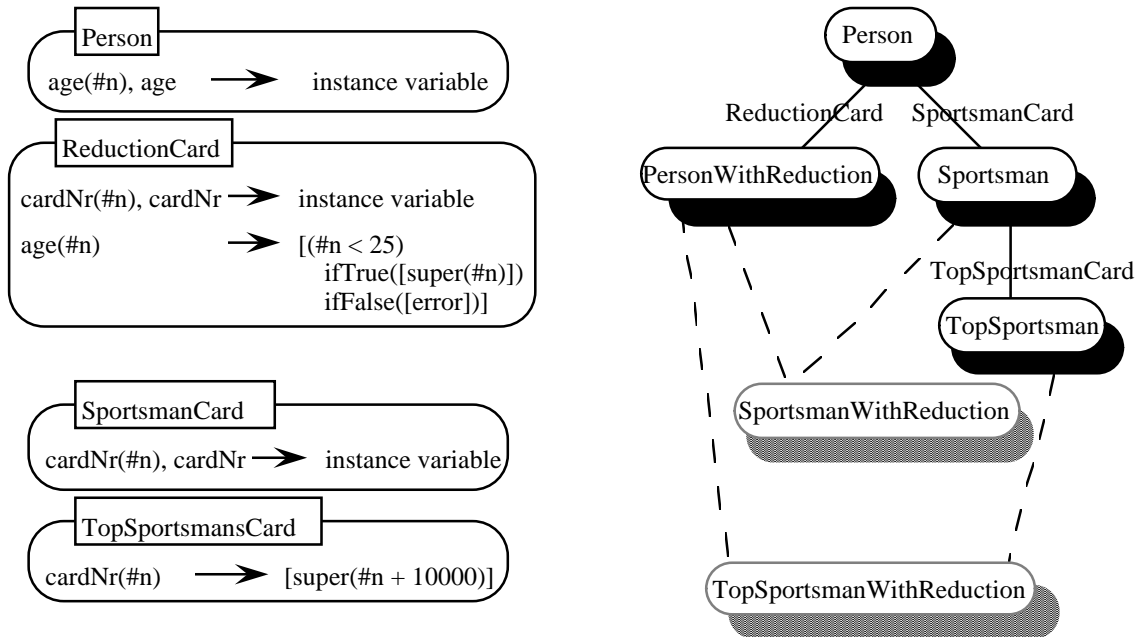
Person

age(#n), age → instance variable

ReductionCard

cardNr(#n), cardNr → instance variable

age(#n) → [(#n < 25)
ifTrue([super(#n)])
ifFalse([error])]

SportsmanCard

cardNr(#n), cardNr → instance variable

TopSportsmansCard

cardNr(#n) → [super(#n + 10000)]

Person

ReductionCard

SportsmanCard

PersonWithReduction

Sportsman

TopSportsmanCard

TopSportsman

SportsmanWithReduction

TopSportsmanWithReduction